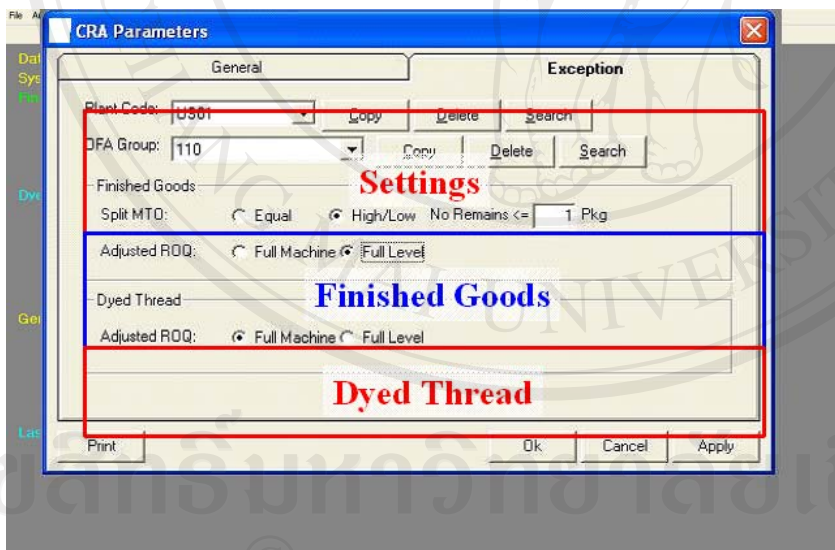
File

Dat
Sys
Fin

Dye

Gei

Las

CRA Parameters

General

Exception

Plant Code: US01 Copy Delete Search

DFA Group: 110 Copy Delete Search

Settings

Finished Goods

Split MTO: Equal High/Low No Remains <= 1 Pkg

Adjusted ROQ: Full Machine Full Level

Finished Goods

Dyed Thread

Adjusted ROQ: Full Machine Full Level

Dyed Thread

Print

Ok Cancel Apply

ลิขสิทธิ์มหาวิทยาลัยเชียงใหม่